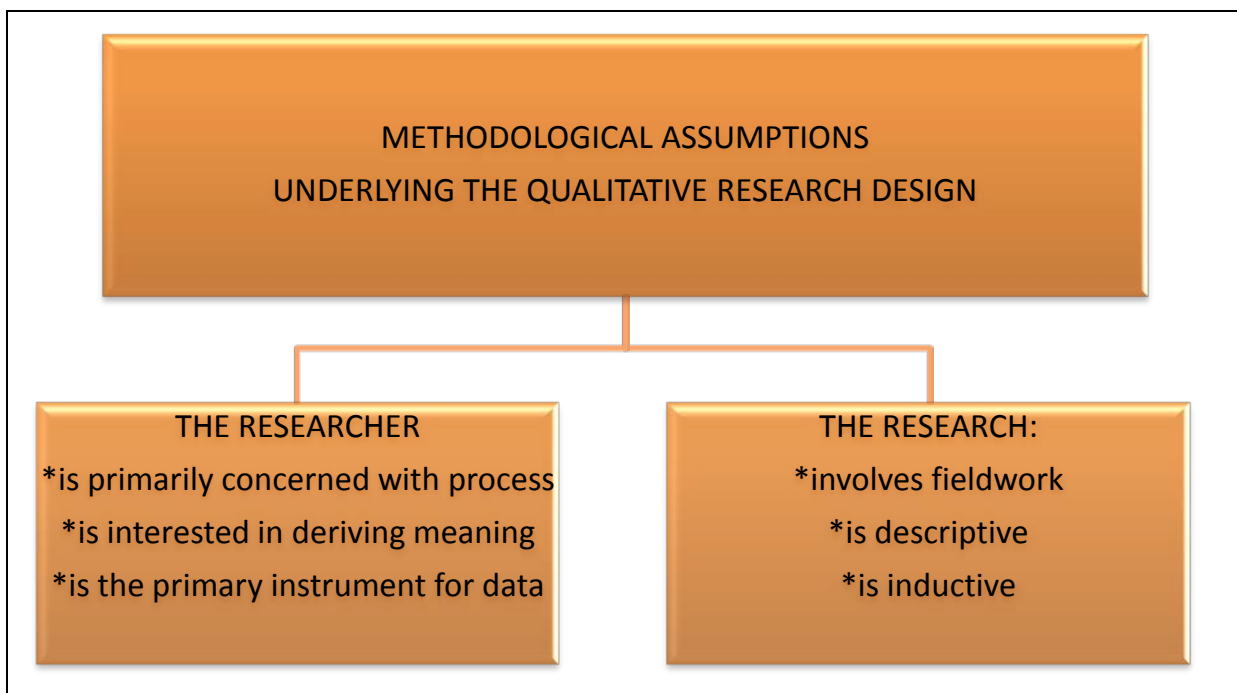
METHODOLOGICAL ASSUMPTIONS
UNDERLYING THE QUALITATIVE RESEARCH DESIGN

THE RESEARCHER
*is primarily concerned with process
*is interested in deriving meaning
*is the primary instrument for data

THE RESEARCH:
*involves fieldwork
*is descriptive
*is inductive